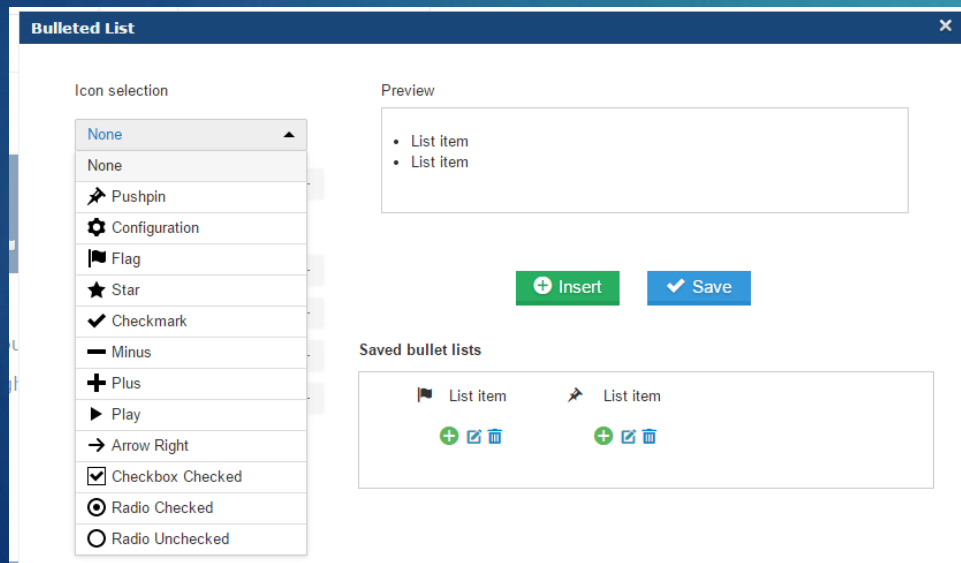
Bulleted List

×

Icon selection

None

None
Pushpin
Configuration
Flag
Star
Checkmark
Minus
Plus
Play
Arrow Right
Checkbox Checked
Radio Checked
Radio Unchecked

Preview

- List item
- List item

Insert

Save

Saved bullet lists

List item

List item